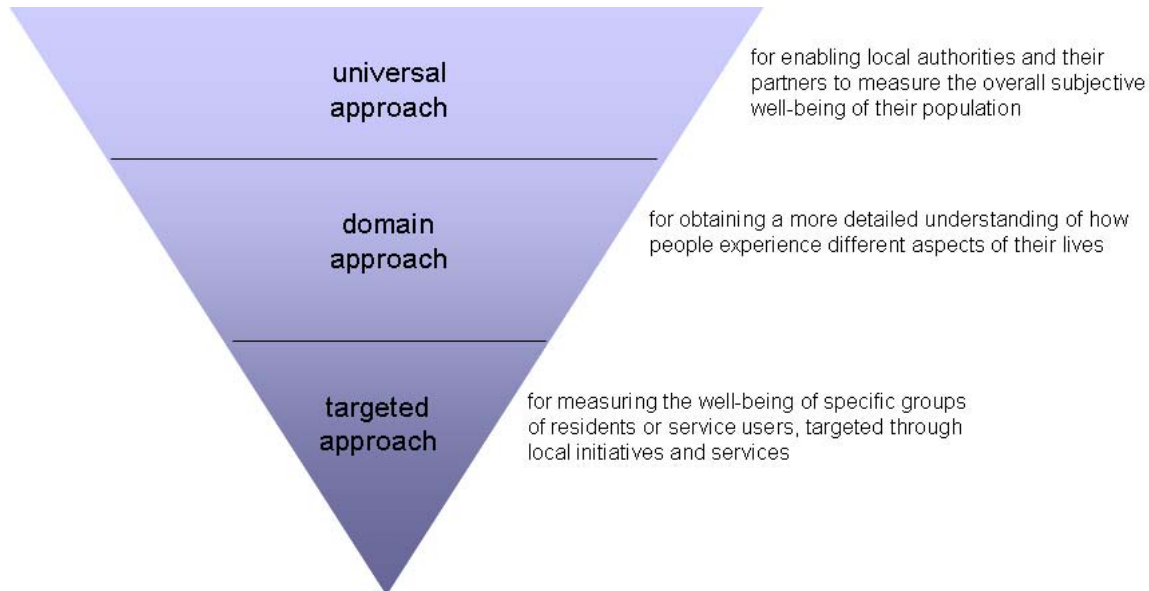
universal approach

for enabling local authorities and their partners to measure the overall subjective well-being of their population

domain approach

for obtaining a more detailed understanding of how people experience different aspects of their lives

targeted approach

for measuring the well-being of specific groups of residents or service users, targeted through local initiatives and services